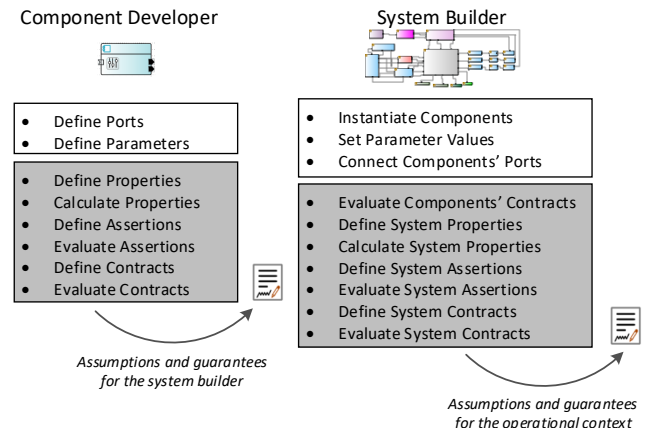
Component Developer

- Define Ports
- Define Parameters

- Define Properties
- Calculate Properties
- Define Assertions
- Evaluate Assertions
- Define Contracts
- Evaluate Contracts

Assumptions and guarantees for the system builder

System Builder

- Instantiate Components
- Set Parameter Values
- Connect Components' Ports

- Evaluate Components' Contracts
- Define System Properties
- Calculate System Properties
- Define System Assertions
- Evaluate System Assertions
- Define System Contracts
- Evaluate System Contracts

Assumptions and guarantees for the operational context